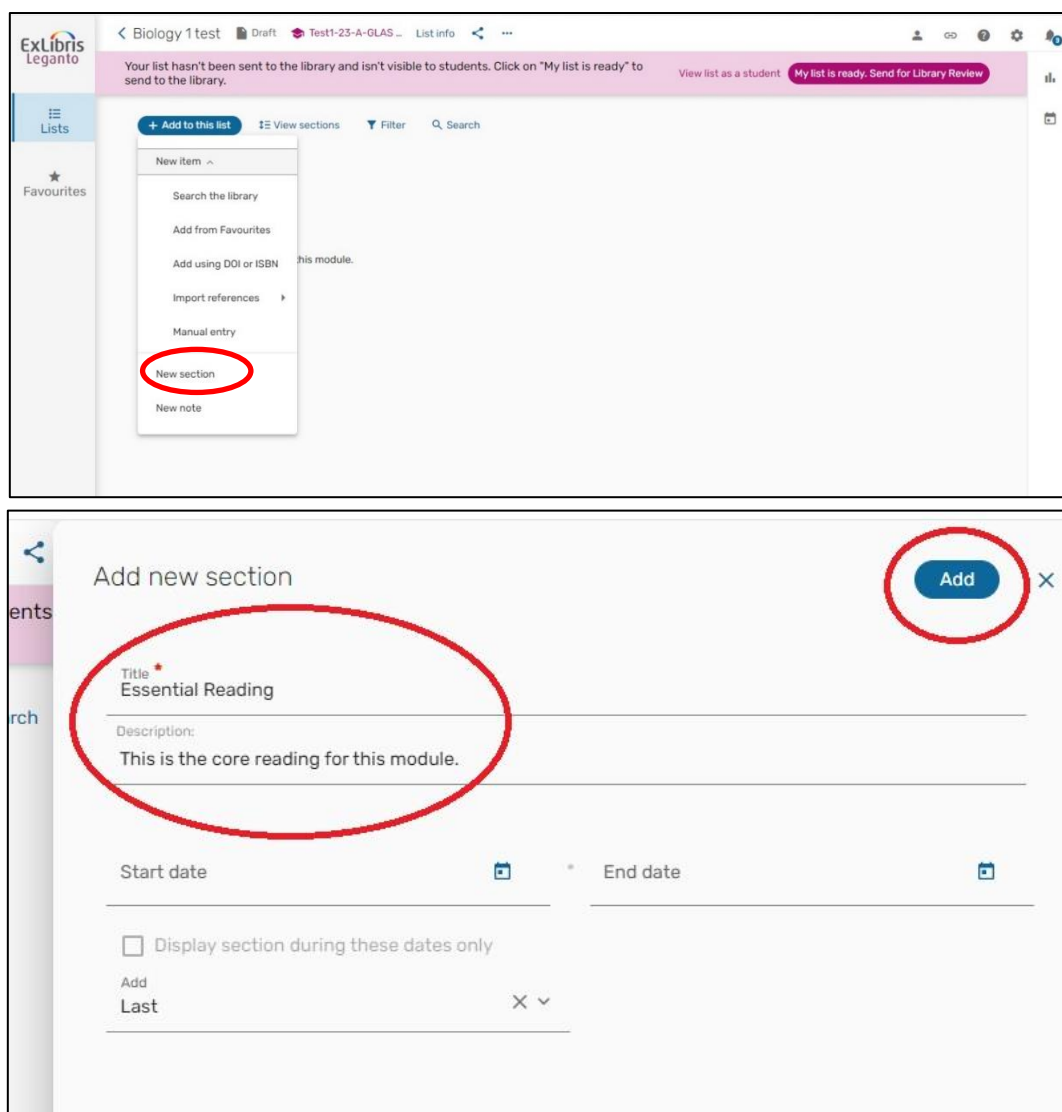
ExLibris Leganto

< Biology 1 test Draft Test1-23-A-GLAS... List info

Your list hasn't been sent to the library and isn't visible to students. Click on "My list is ready" to send to the library.

View list as a student My list is ready. Send for Library Review

Lists

Favourites

+ Add to this list View sections Filter Search

New item

Search the library

Add from Favourites

Add using DOI or ISBN

Import references

Manual entry

New section

New note

this module.

ents

rch

Add new section

Add

Title *
Essential Reading

Description:
This is the core reading for this module.

Start date

End date

Display section during these dates only

Add
Last